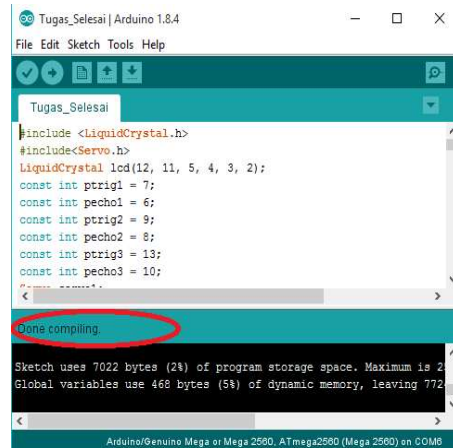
Tugas_Selesai | Arduino 1.8.4

File Edit Sketch Tools Help

Tugas_Selesai

#include <LiquidCrystal.h>
#include<Servo.h>
LiquidCrystal lcd(12, 11, 5, 4, 3, 2);
const int ptrig1 = 7;
const int pecho1 = 6;
const int ptrig2 = 9;
const int pecho2 = 8;
const int ptrig3 = 13;
const int pecho3 = 10;
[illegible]

Done compiling.

Sketch uses 7022 bytes (2%) of program storage space. Maximum is 2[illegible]
Global variables use 468 bytes (5%) of dynamic memory, leaving 772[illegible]

Arduino/Genuino Mega or Mega 2560, ATmega2560 (Mega 2560) on COM6